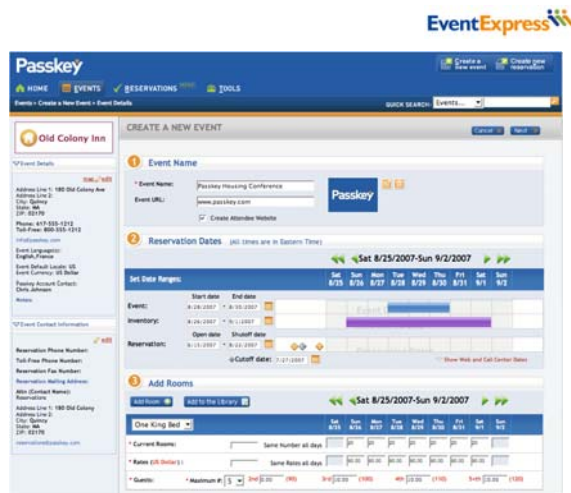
EventExpress

Passkey

Create a New event | Create new reservation

HOME | EVENTS | RESERVATIONS | TOOLS

Events > Create a New Event > Event Details

QUICK SEARCH: Events...

Old Colony Inn

Event Details

Address Line 1: 180 Old Colony Ave
Address Line 2:
City: Quincy
State: MA
ZIP: 02170

Phone: 617-555-1212
Toll-Free: 800-555-1212

info@passkey.com

Event Language(s): English,France

Event Default Locale: US
Event Currency: US Dollar

Passkey Account Contact: Chris Johnson

Notes:

Event Contact Information

Reservation Phone Number:
Toll-Free Phone Number:
Reservation Fax Number:
Reservation Mailing Address:
Attn (Contact Name): Reservations
Address Line 1: 180 Old Colony Avenue
Address Line 2:
City: Quincy
State: MA
ZIP: 02170

reservations@passkey.com

CREATE A NEW EVENT

Cancel | Next

1 Event Name

* Event Name: Passkey Housing Conference
Event URL: www.passkey.com
Create Attendee Website

Passkey

2 Reservation Dates (All times are in Eastern Time)

Sat 8/25/2007-Sun 9/2/2007

Set Date Ranges

| | Sat 8/25 | Sun 8/26 | Mon 8/27 | Tue 8/28 | Wed 8/29 | Thu 8/30 | Fri 8/31 | Sat 9/1 | Sun 9/2 |
|---|---|---|---|---|---|---|---|---|---|

Start date | End date
Event: 8/28/2007 | 8/30/2007
Inventory: 8/26/2007 | 9/1/2007
Open date | Shutoff date
Reservation: 8/15/2007 | 8/22/2007
Cutoff date: 7/27/2007

Show Web and Call Center Dates

3 Add Rooms

Add Room | Add to the Library

Sat 8/25/2007-Sun 9/2/2007

One King Bed

| | Sat 8/25 | Sun 8/26 | Mon 8/27 | Tue 8/28 | Wed 8/29 | Thu 8/30 | Fri 8/31 | Sat 9/1 | Sun 9/2 |
|---|---|---|---|---|---|---|---|---|---|

* Current Rooms: Same Number all days
* Rates (US Dollar): Same Rates all days
* Guests: Maximum #: 5 | 2nd 0.00 (90) | 3rd 0.00 (100) | 4th 0.00 (110) | 5th 0.00 (120)